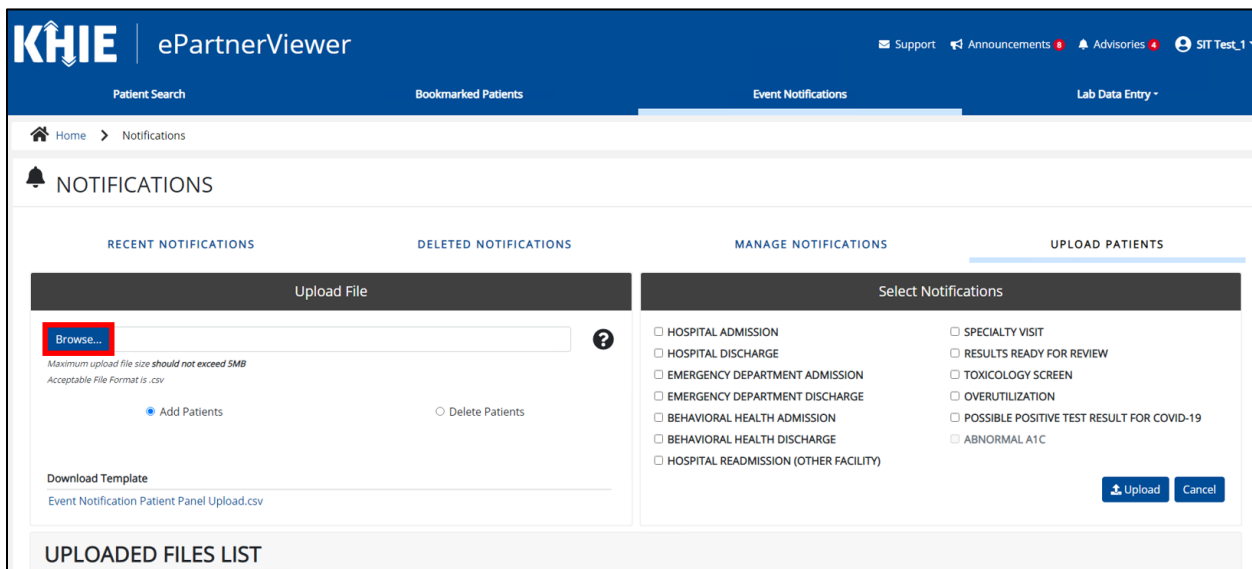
KHIE | ePartnerViewer

Support Announcements 8 Advisories 4 SIT Test_1

Patient Search
Bookmarked Patients
Event Notifications
Lab Data Entry

Home > Notifications

NOTIFICATIONS

RECENT NOTIFICATIONS
DELETED NOTIFICATIONS
MANAGE NOTIFICATIONS
UPLOAD PATIENTS

Upload File

Browse...

?

Maximum upload file size should not exceed 5MB
Acceptable File Format is .csv

Add Patients
Delete Patients

Download Template
Event Notification Patient Panel Upload.csv

Select Notifications

HOSPITAL ADMISSION
HOSPITAL DISCHARGE
EMERGENCY DEPARTMENT ADMISSION
EMERGENCY DEPARTMENT DISCHARGE
BEHAVIORAL HEALTH ADMISSION
BEHAVIORAL HEALTH DISCHARGE
HOSPITAL READMISSION (OTHER FACILITY)

SPECIALTY VISIT
RESULTS READY FOR REVIEW
TOXICOLOGY SCREEN
OVERUTILIZATION
POSSIBLE POSITIVE TEST RESULT FOR COVID-19
ABNORMAL A1C

Upload
Cancel

UPLOADED FILES LIST